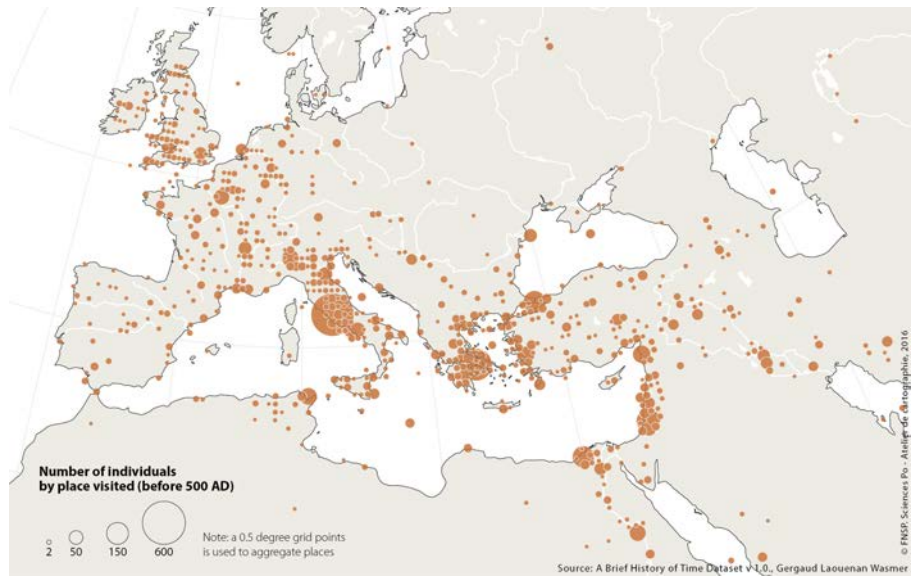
Number of individuals by place visited (before 500 AD)

2
50
150
600

Note: a 0.5 degree grid points is used to aggregate places

Source: A Brief History of Time Dataset v 1.0., Gergaud Laouenan Wasmer

© FNSP, Sciences Po - Atelier de cartographie, 2016